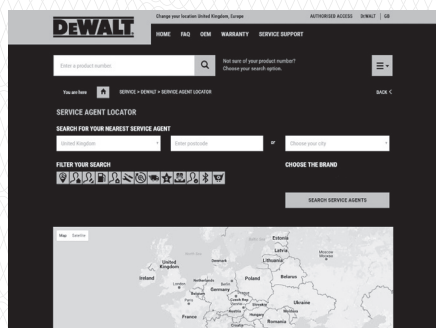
DEWALT

Change your location United Kingdom, Europe AUTHORISED ACCESS DEWALT | GB

HOME FAQ OEM WARRANTY SERVICE SUPPORT

Enter a product number

Not sure of your product number? Choose your search option.

You are here SERVICE > DEWALT > SERVICE AGENT LOCATOR BACK <

SERVICE AGENT LOCATOR

SEARCH FOR YOUR NEAREST SERVICE AGENT

United Kingdom Enter postcode or Choose your city

FILTER YOUR SEARCH

CHOOSE THE BRAND

SEARCH SERVICE AGENTS

Map Satellite

Estonia
Latvia
Lithuania
United Kingdom
Denmark
Ireland
Poland
Belarus
Ukraine
France
Romania
Moldova
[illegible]